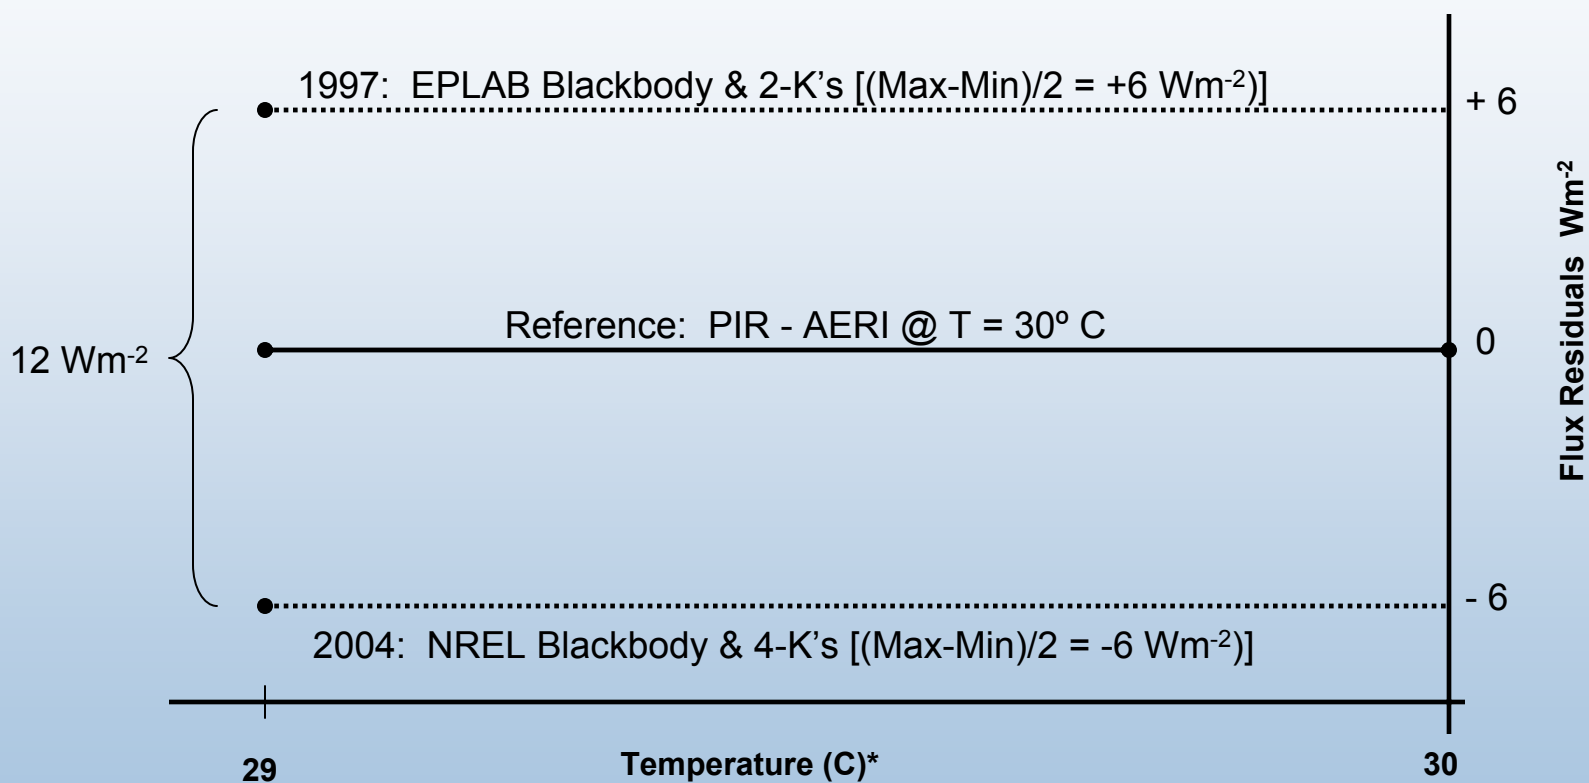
1997: EPLAB Blackbody & 2-K's [(Max-Min)/2 = +6 Wm$^{-2}$)]

+ 6

12 Wm$^{-2}$

Reference: PIR - AERI @ T = 30º C

0

Flux Residuals Wm$^{-2}$

- 6

2004: NREL Blackbody & 4-K's [(Max-Min)/2 = -6 Wm$^{-2}$)]

29

Temperature (C)*

30